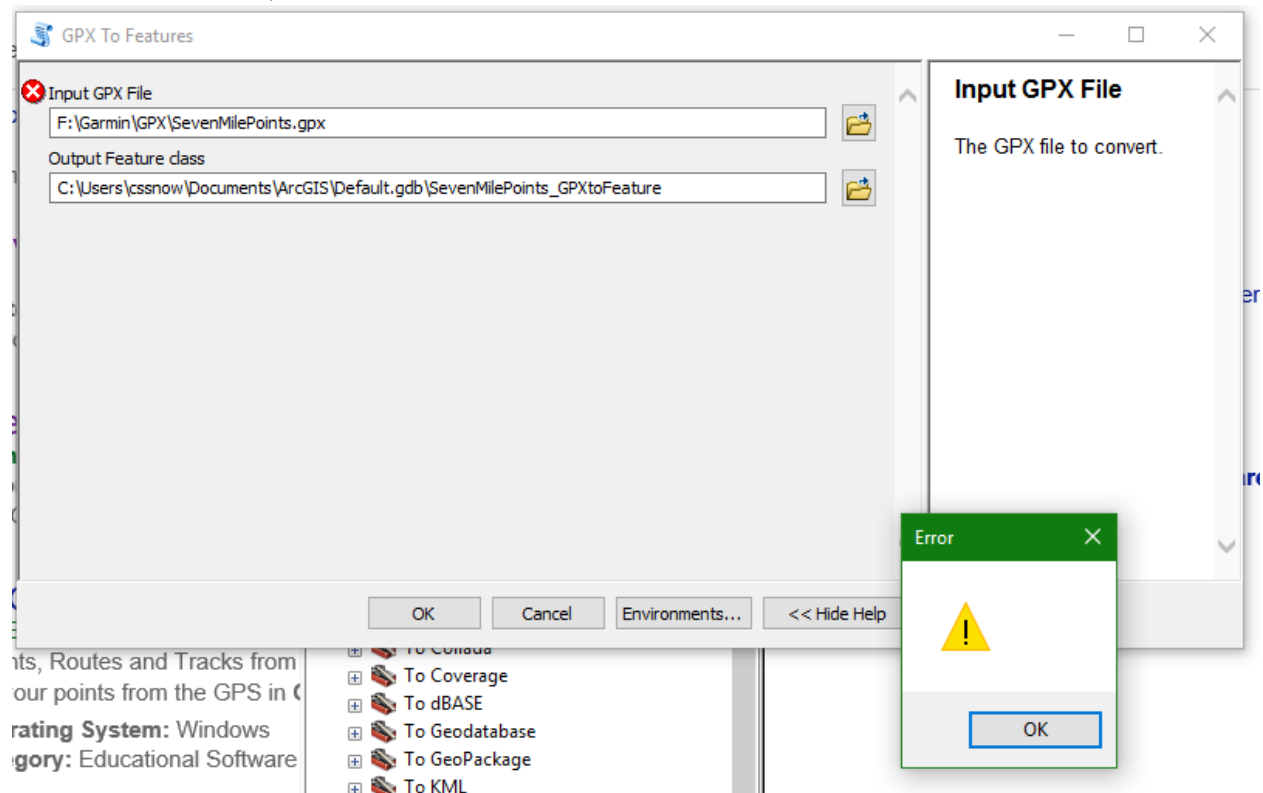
GPX To Features

Input GPX File
F:\Garmin\GPX\SevenMilePoints.gpx
Output Feature class
C:\Users\cssnow\Documents\ArcGIS\Default.gdb\SevenMilePoints_GPXtoFeature

Input GPX File

The GPX file to convert.

OK
Cancel
Environments...
<< Hide Help

Error

OK

nts, Routes and Tracks from
our points from the GPS in
rating System: Windows
egory: Educational Software

To Collada
To Coverage
To dBASE
To Geodatabase
To GeoPackage
To KML